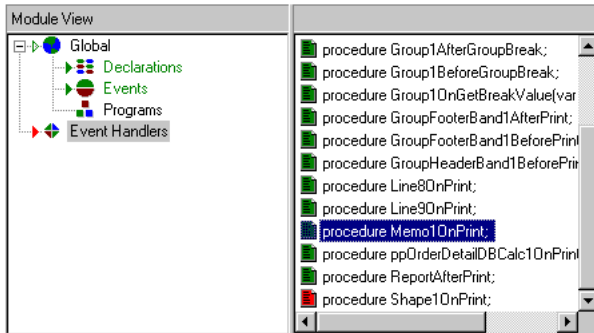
Module View

Global
Declarations
Events
Programs
Event Handlers

procedure Group1AfterGroupBreak;
procedure Group1BeforeGroupBreak;
procedure Group1OnGetBreakValue(var
procedure GroupFooterBand1AfterPrint;
procedure GroupFooterBand1BeforePrint
procedure GroupHeaderBand1BeforePrint
procedure Line8OnPrint;
procedure Line9OnPrint;
procedure Memo1OnPrint;
procedure ppOrderDetailDBCalc1OnPrint
procedure ReportAfterPrint;
procedure Shape1OnPrint;